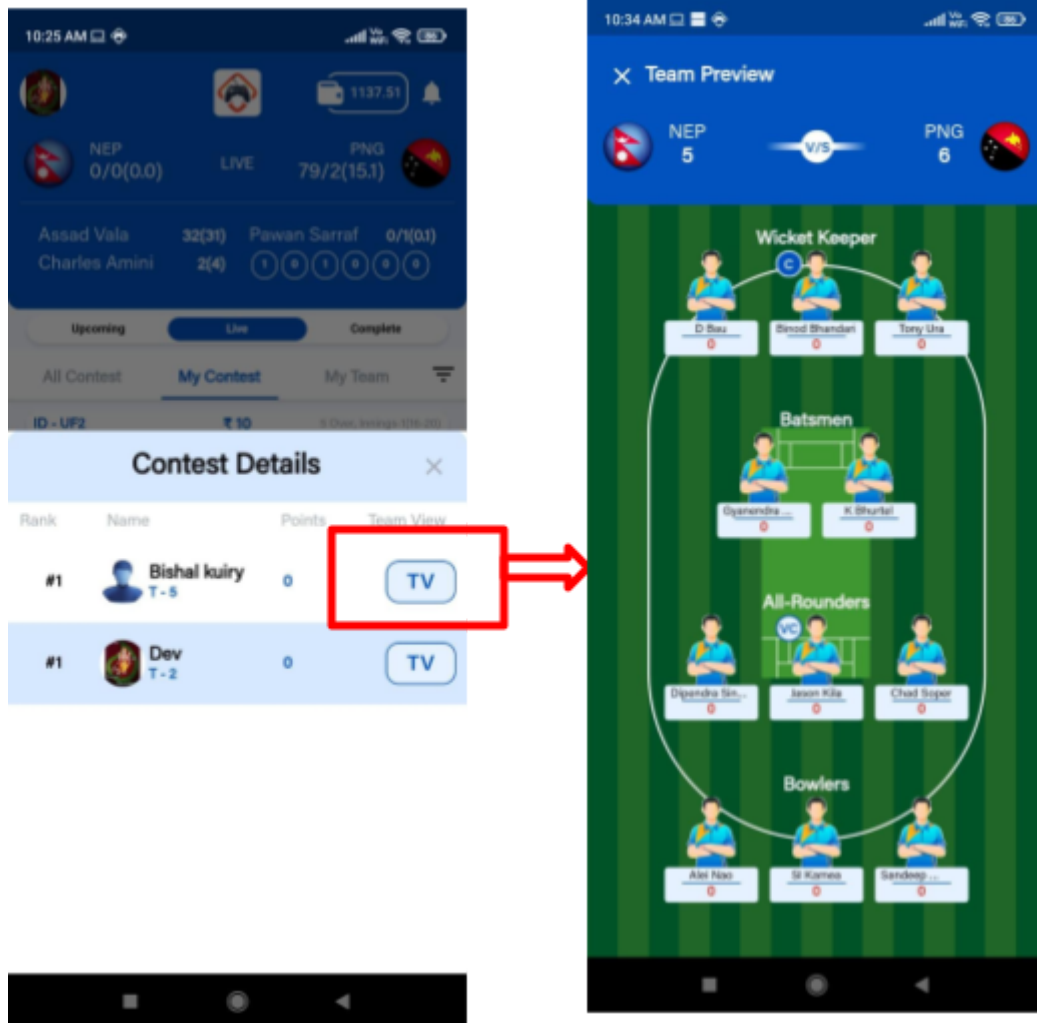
10:25 AM

1137.51

NEP
0/0(0.0)
LIVE
PNG
79/2(15.1)

Assad Vala 32(31) Pawan Sarraf 0/1(0.1)
Charles Amini 2(4) 1 0 1 0 0 0

Upcoming Live Complete

All Contest My Contest My Team

ID - UF2 ₹ 10 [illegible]

Contest Details ×

| Rank | Name | Points | Team View |
|---|---|---|---|
| #1 | Bishal kuiry T - 5 | 0 | TV |
| #1 | Dev T - 2 | 0 | TV |

10:34 AM

× Team Preview

NEP 5 V/S PNG 6

Wicket Keeper
C
D Bau 0
Binod Bhandari 0
Tony Ura 0

Batsmen
Gyanendra ... 0
K Bhurtel 0

All-Rounders
VC
Dipendra Sin... 0
Jason Kila 0
Chad Soper 0

Bowlers
Alei Nao 0
Sl Kamea 0
Sandeep ... 0